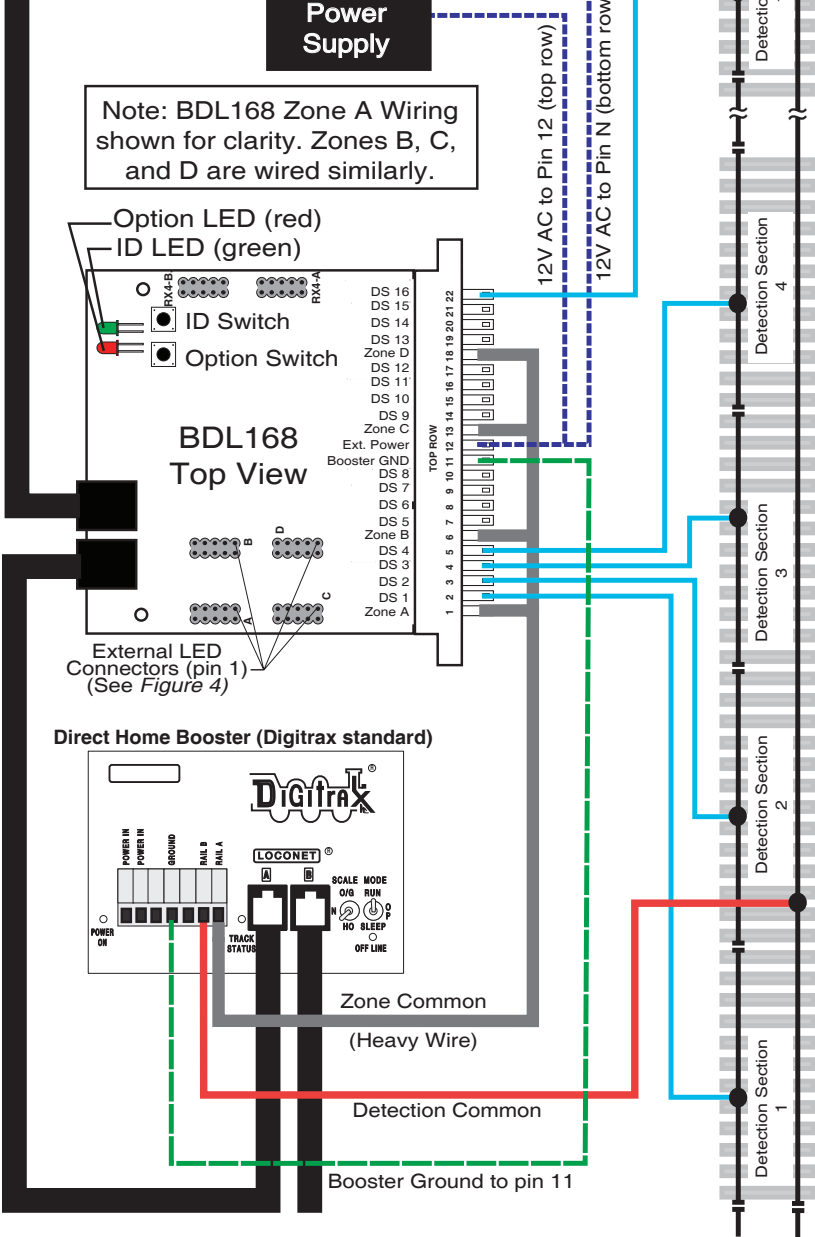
Power Supply

Note: BDL168 Zone A Wiring shown for clarity. Zones B, C, and D are wired similarly.

12V AC to Pin 12 (top row)

12V AC to Pin N (bottom row)

Option LED (red)

ID LED (green)

RX4-B

RX4-A

ID Switch

Option Switch

BDL168 Top View

DS 16
DS 15
DS 14
DS 13
Zone D
DS 12
DS 11
DS 10
DS 9
Zone C
Ext. Power
Booster GND
DS 8
DS 7
DS 6
DS 5
Zone B
DS 4
DS 3
DS 2
DS 1
Zone A

TOP ROW

22 21 20 19 18 17 16 15 14 13 12 11 10 9 8 7 6 5 4 3 2 1

B D A C

External LED Connectors (pin 1) (See Figure 4)

Direct Home Booster (Digitrax standard)

Digitrax®

POWER IN POWER IN GROUND RAIL B RAIL A

POWER ON

TRACK STATUS

LOCONET®

A B

SCALE O/G N HO

MODE RUN O P SLEEP

OFF LINE

Zone Common

(Heavy Wire)

Detection Common

Booster Ground to pin 11

Detection Section 4

Detection Section 3

Detection Section 2

Detection Section 1

Detection